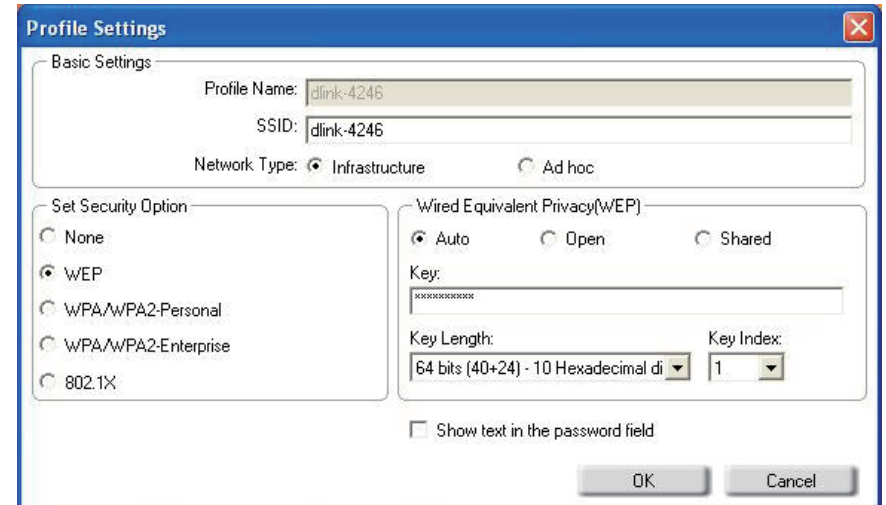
Profile Settings

Basic Settings

Profile Name: dlink-4246

SSID: dlink-4246

Network Type: Infrastructure Ad hoc

Set Security Option

None

WEP

WPA/WPA2-Personal

WPA/WPA2-Enterprise

802.1X

Wired Equivalent Privacy(WEP)

Auto Open Shared

Key:

**********

Key Length: 64 bits (40+24) - 10 Hexadecimal di

Key Index: 1

Show text in the password field

OK Cancel